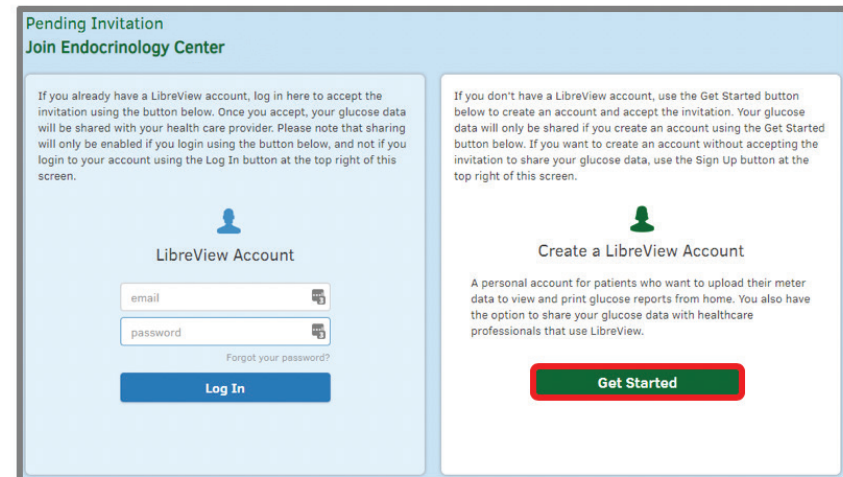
Pending Invitation
Join Endocrinology Center

If you already have a LibreView account, log in here to accept the invitation using the button below. Once you accept, your glucose data will be shared with your health care provider. Please note that sharing will only be enabled if you login using the button below, and not if you login to your account using the Log In button at the top right of this screen.

LibreView Account

email

password

Forgot your password?

Log In

If you don't have a LibreView account, use the Get Started button below to create an account and accept the invitation. Your glucose data will only be shared if you create an account using the Get Started button below. If you want to create an account without accepting the invitation to share your glucose data, use the Sign Up button at the top right of this screen.

Create a LibreView Account

A personal account for patients who want to upload their meter data to view and print glucose reports from home. You also have the option to share your glucose data with healthcare professionals that use LibreView.

Get Started